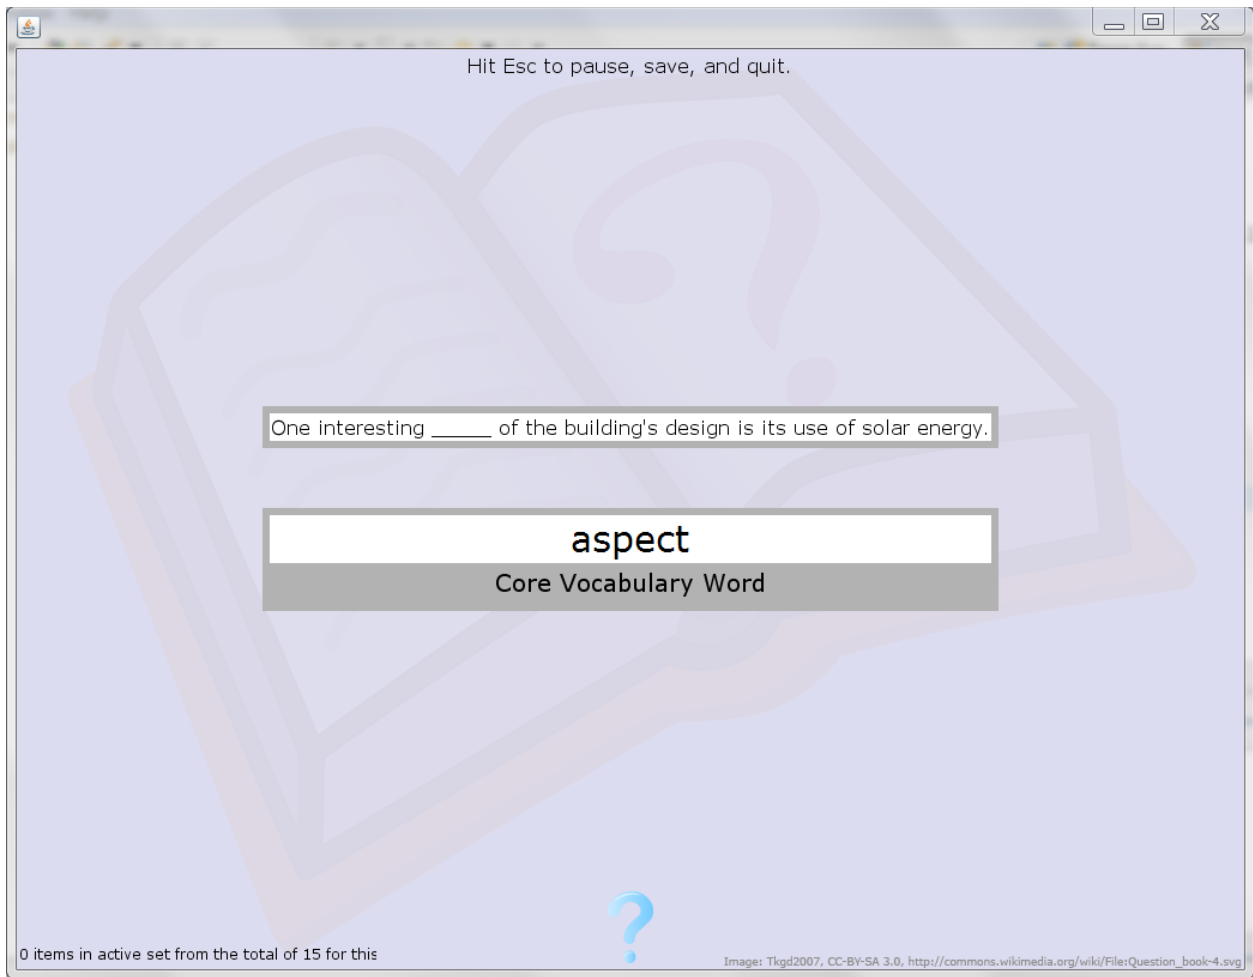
Hit Esc to pause, save, and quit.

One interesting _____ of the building's design is its use of solar energy.

aspect

Core Vocabulary Word

0 items in active set from the total of 15 for this

Image: Tkgd2007, CC-BY-SA 3.0, http://commons.wikimedia.org/wiki/File:Question_book-4.svg